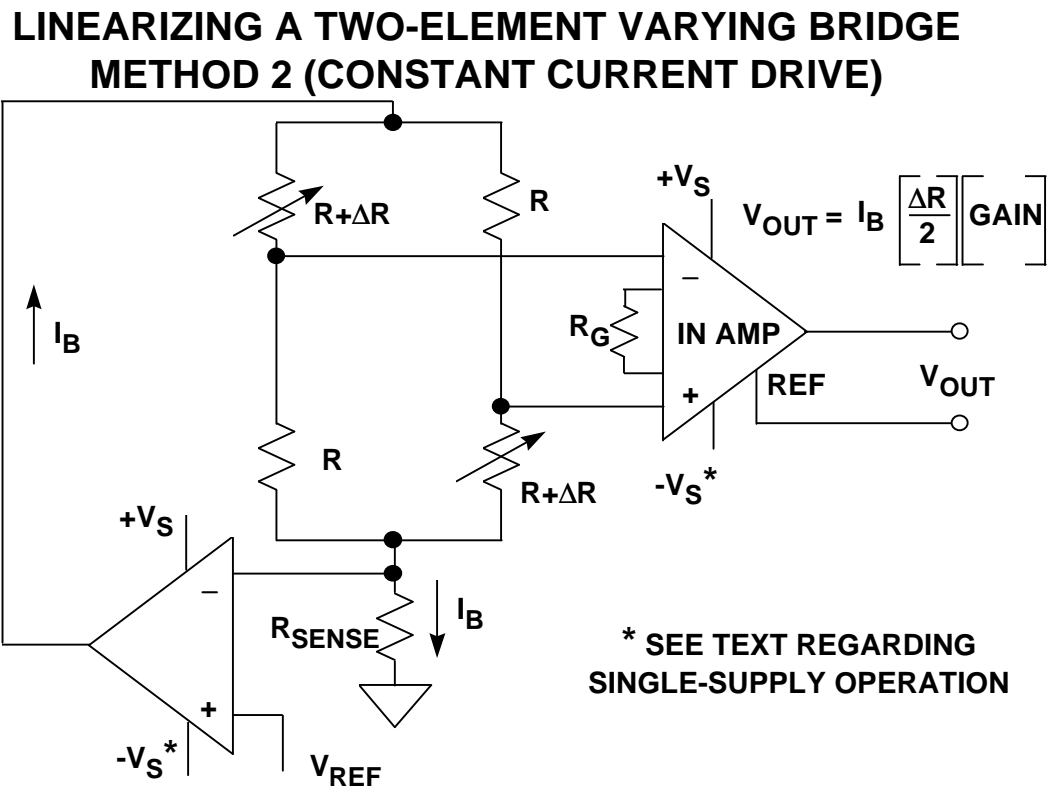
LINEARIZING A TWO-ELEMENT VARYING BRIDGE
METHOD 2 (CONSTANT CURRENT DRIVE)

$+V_S$

$V_{OUT} = I_B \left[\frac{\Delta R}{2}\right]\left[GAIN\right]$

$R+\Delta R$

R

–

$I_B$

$R_G$

IN AMP

+

REF

$V_{OUT}$

R

$R+\Delta R$

$-V_S$*

$+V_S$

–

$I_B$

$R_{SENSE}$

* SEE TEXT REGARDING SINGLE-SUPPLY OPERATION

+

$-V_S$*

$V_{REF}$